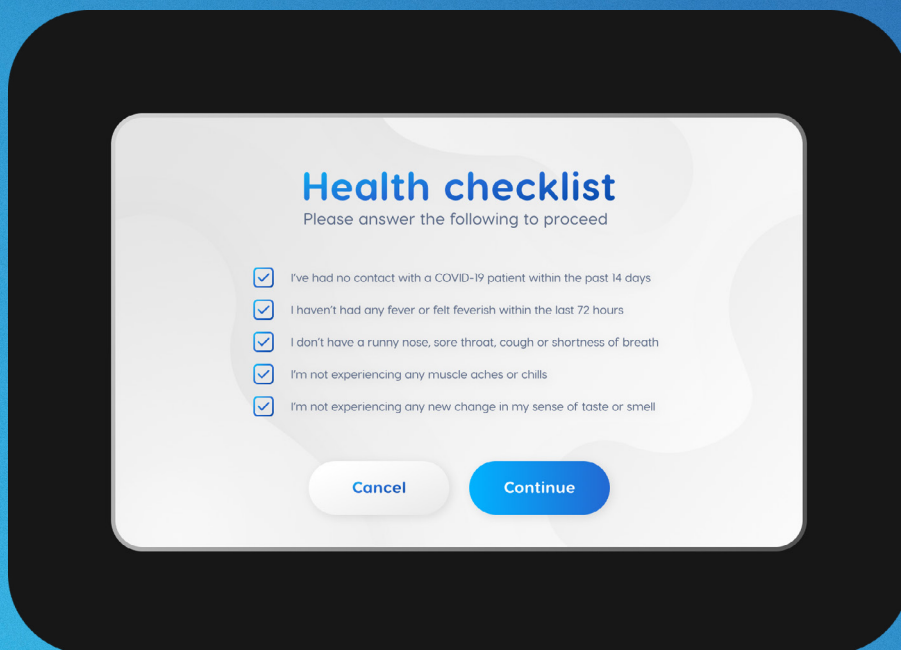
Health checklist
Please answer the following to proceed

I've had no contact with a COVID-19 patient within the past 14 days

I haven't had any fever or felt feverish within the last 72 hours

I don't have a runny nose, sore throat, cough or shortness of breath

I'm not experiencing any muscle aches or chills

I'm not experiencing any new change in my sense of taste or smell

Cancel

Continue